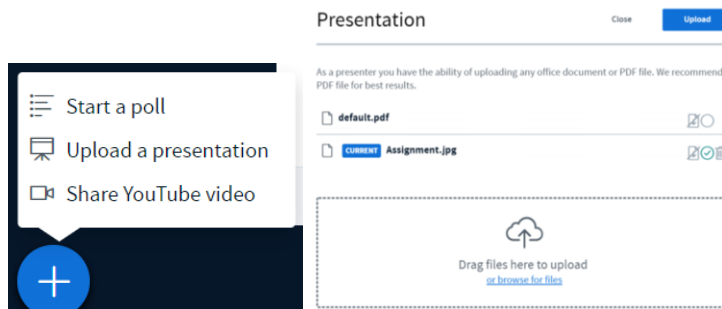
Start a poll

Upload a presentation

Share YouTube video

Presentation

Close

Upload

As a presenter you have the ability of uploading any office document or PDF file. We recommend PDF file for best results.

default.pdf

CURRENT Assignment.jpg

Drag files here to upload
or browse for files